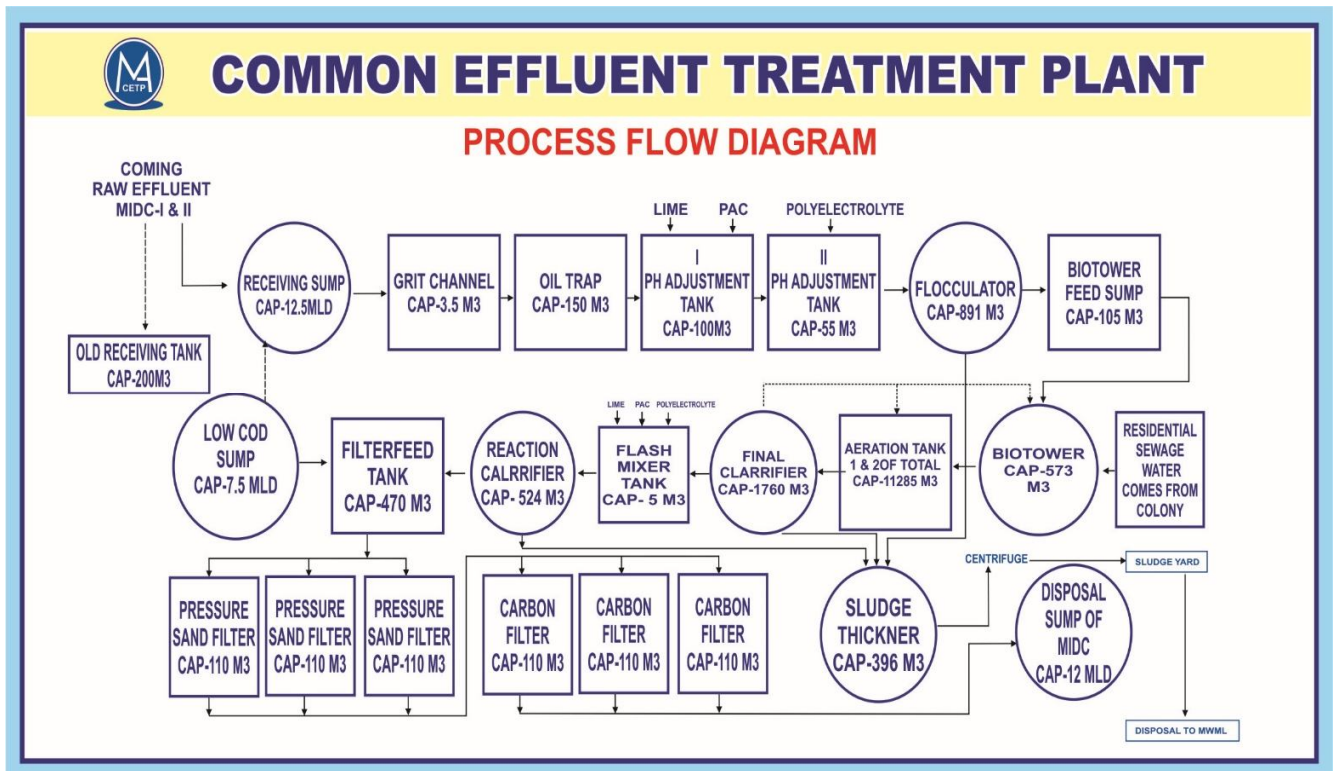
M
CETP

COMMON EFFLUENT TREATMENT PLANT

PROCESS FLOW DIAGRAM

COMING RAW EFFLUENT MIDC-I & II

OLD RECEIVING TANK CAP-200M3

RECEIVING SUMP CAP-12.5MLD

GRIT CHANNEL CAP-3.5 M3

OIL TRAP CAP-150 M3

LIME

PAC

I PH ADJUSTMENT TANK CAP-100M3

POLYELECTROLYTE

II PH ADJUSTMENT TANK CAP-55 M3

FLOCCULATOR CAP-891 M3

BIOTOWER FEED SUMP CAP-105 M3

LOW COD SUMP CAP-7.5 MLD

FILTERFEED TANK CAP-470 M3

REACTION CALRRIFIER CAP- 524 M3

LIME

PAC

POLYELECTROLYTE

FLASH MIXER TANK CAP- 5 M3

FINAL CLARRIFIER CAP-1760 M3

AERATION TANK 1 & 2OF TOTAL CAP-11285 M3

BIOTOWER CAP-573 M3

RESIDENTIAL SEWAGE WATER COMES FROM COLONY

CENTRIFUGE

SLUDGE YARD

PRESSURE SAND FILTER CAP-110 M3

PRESSURE SAND FILTER CAP-110 M3

PRESSURE SAND FILTER CAP-110 M3

CARBON FILTER CAP-110 M3

CARBON FILTER CAP-110 M3

CARBON FILTER CAP-110 M3

SLUDGE THICKNER CAP-396 M3

DISPOSAL SUMP OF MIDC CAP-12 MLD

DISPOSAL TO MWML